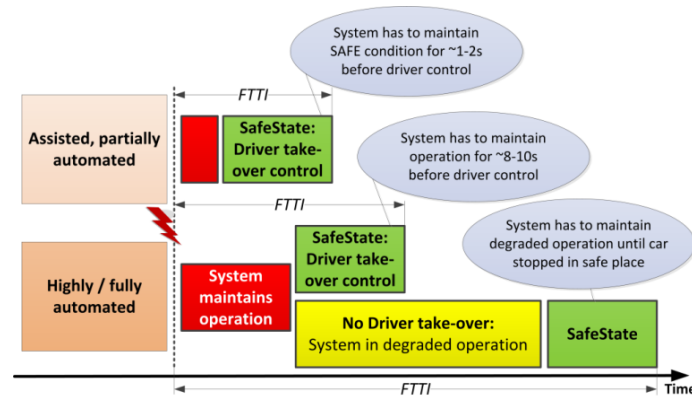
System has to maintain SAFE condition for ~1-2s before driver control

FTTI

Assisted, partially automated

SafeState: Driver take-over control

System has to maintain operation for ~8-10s before driver control

FTTI

SafeState: Driver take-over control

System has to maintain degraded operation until car stopped in safe place

Highly / fully automated

System maintains operation

No Driver take-over: System in degraded operation

SafeState

FTTI

Time